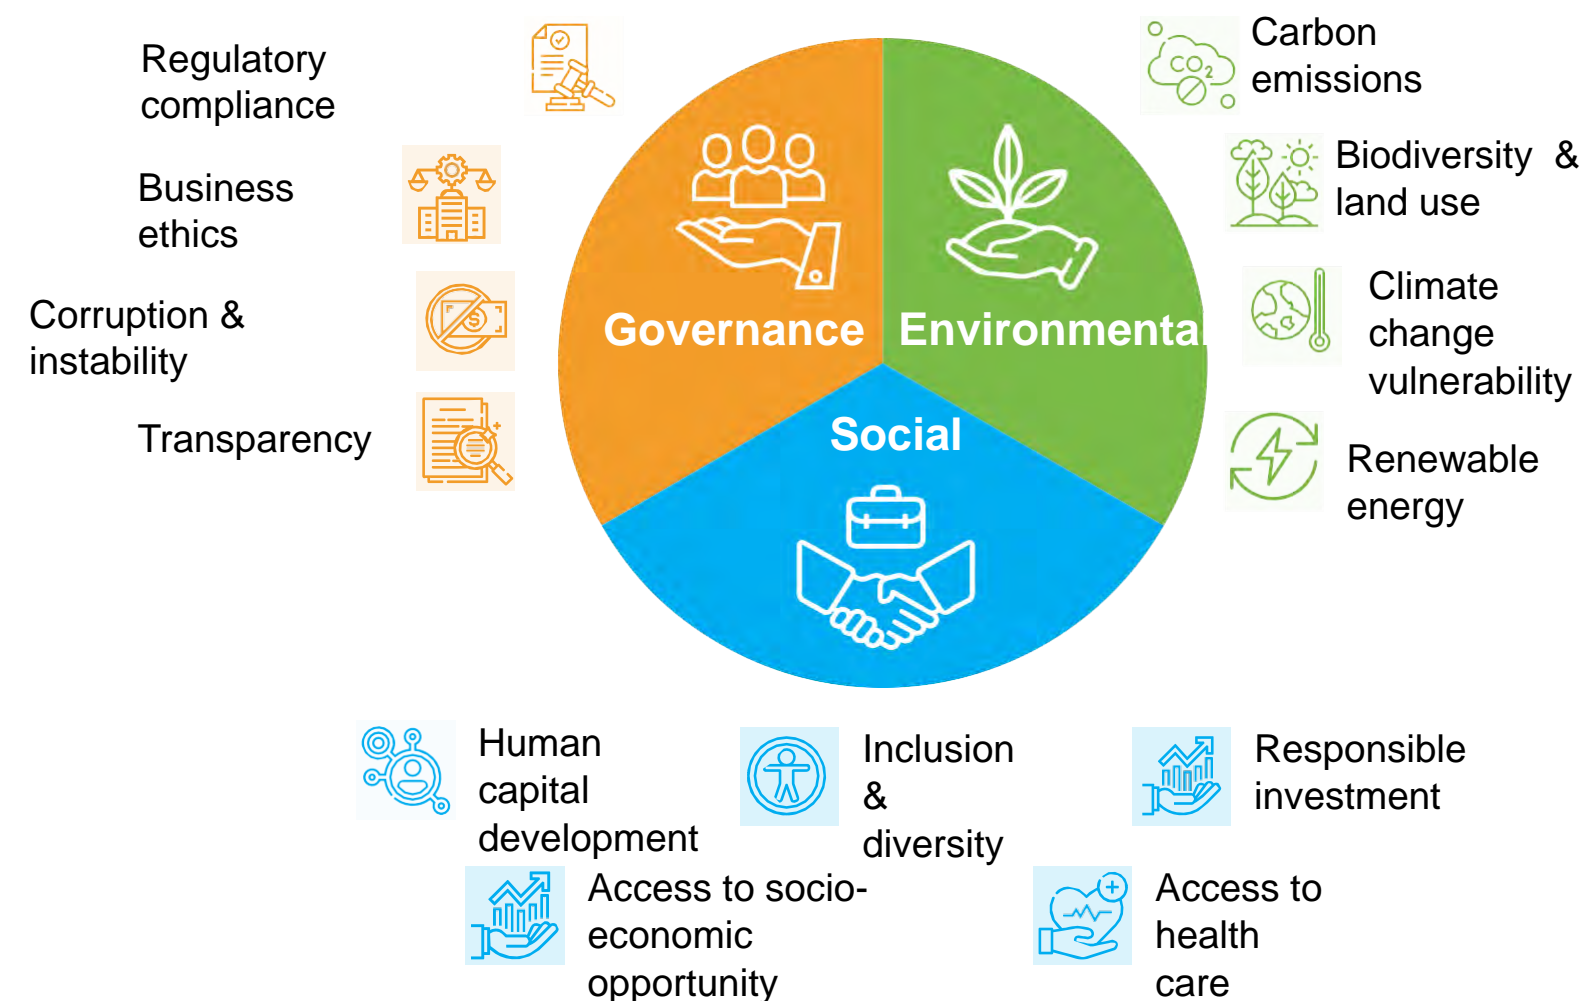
Regulatory compliance

Business ethics

Corruption & instability

Transparency

Governance

Environmental

Social

Carbon emissions

$CO_2$

Biodiversity & land use

Climate change vulnerability

Renewable energy

Human capital development

Inclusion & diversity

Responsible investment

Access to socio-economic opportunity

Access to health care